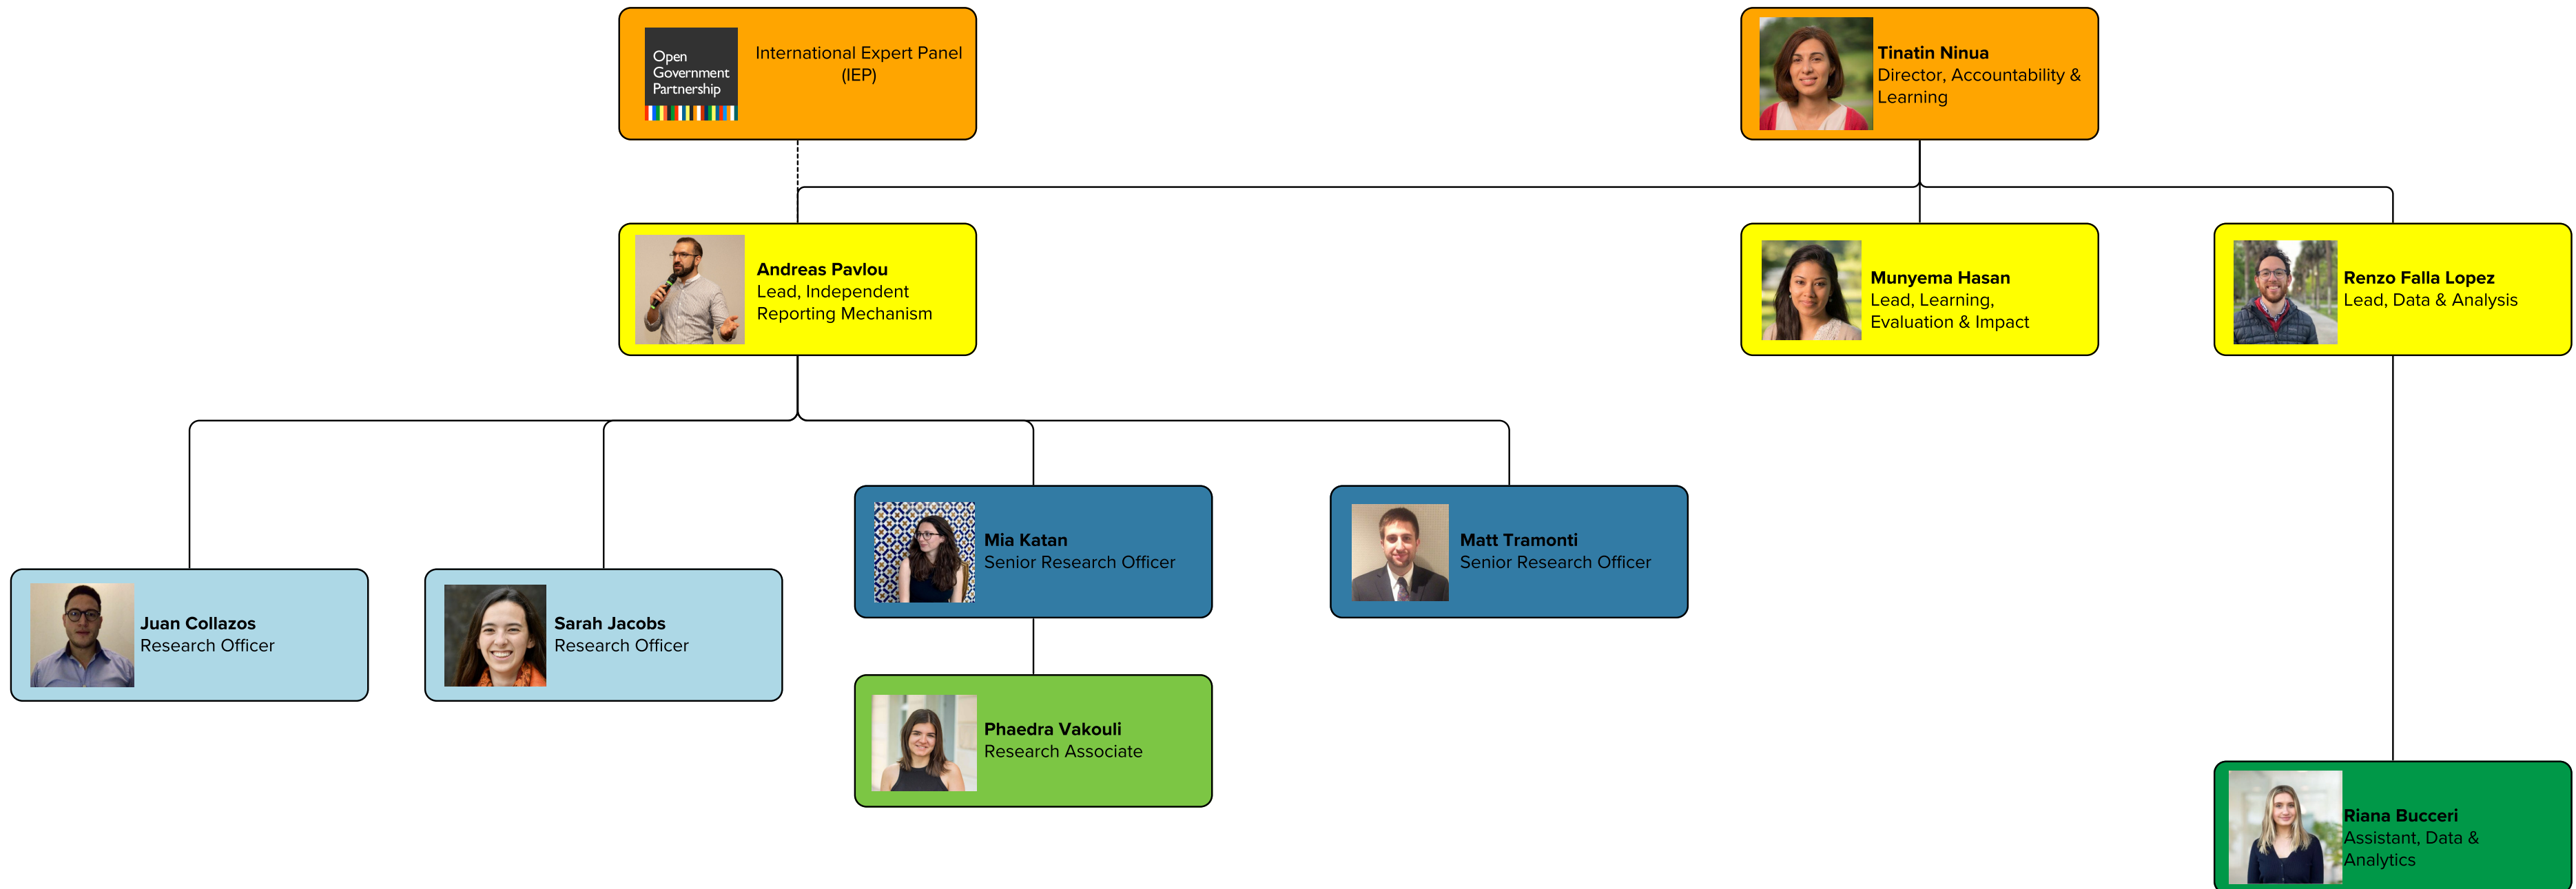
Open Government Partnership

International Expert Panel (IEP)

**Tinatin Ninua**
Director, Accountability & Learning

**Andreas Pavlou**
Lead, Independent Reporting Mechanism

**Munyema Hasan**
Lead, Learning, Evaluation & Impact

**Renzo Falla Lopez**
Lead, Data & Analysis

**Mia Katan**
Senior Research Officer

**Matt Tramonti**
Senior Research Officer

**Juan Collazos**
Research Officer

**Sarah Jacobs**
Research Officer

**Phaedra Vakouli**
Research Associate

**Riana Bucceri**
Assistant, Data & Analytics